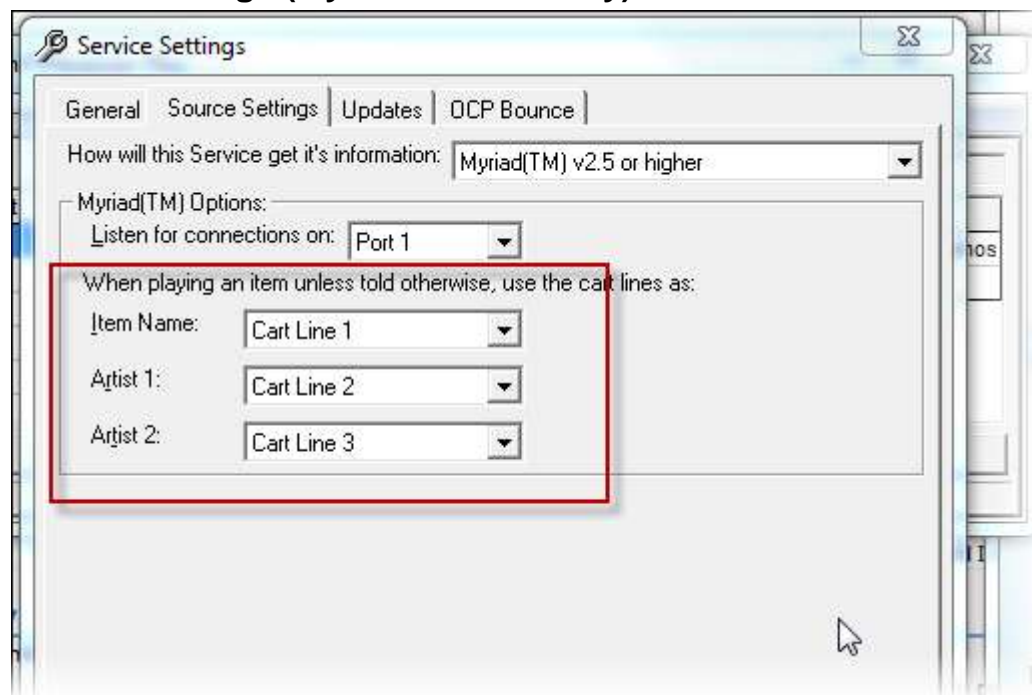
Service Settings

General | Source Settings | Updates | OCP Bounce

How will this Service get it's information: Myriad(TM) v2.5 or higher

Myriad(TM) Options:

Listen for connections on: Port 1

When playing an item unless told otherwise, use the cart lines as:

Item Name: Cart Line 1

Artist 1: Cart Line 2

Artist 2: Cart Line 3

nos